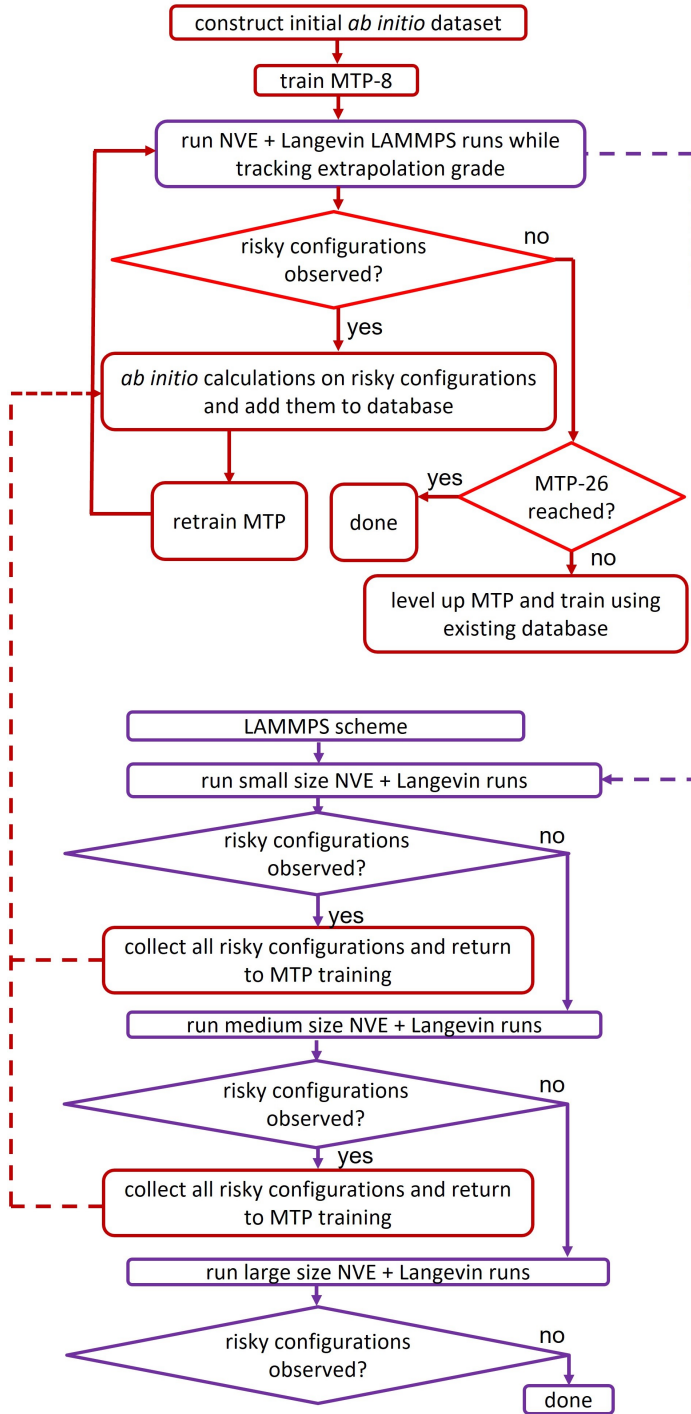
construct initial *ab initio* dataset

train MTP-8

run NVE + Langevin LAMMPS runs while tracking extrapolation grade

risky configurations observed?

no

yes

*ab initio* calculations on risky configurations and add them to database

yes

MTP-26 reached?

retrain MTP

done

no

level up MTP and train using existing database

LAMMPS scheme

run small size NVE + Langevin runs

risky configurations observed?

no

yes

collect all risky configurations and return to MTP training

run medium size NVE + Langevin runs

risky configurations observed?

no

yes

collect all risky configurations and return to MTP training

run large size NVE + Langevin runs

risky configurations observed?

no

done